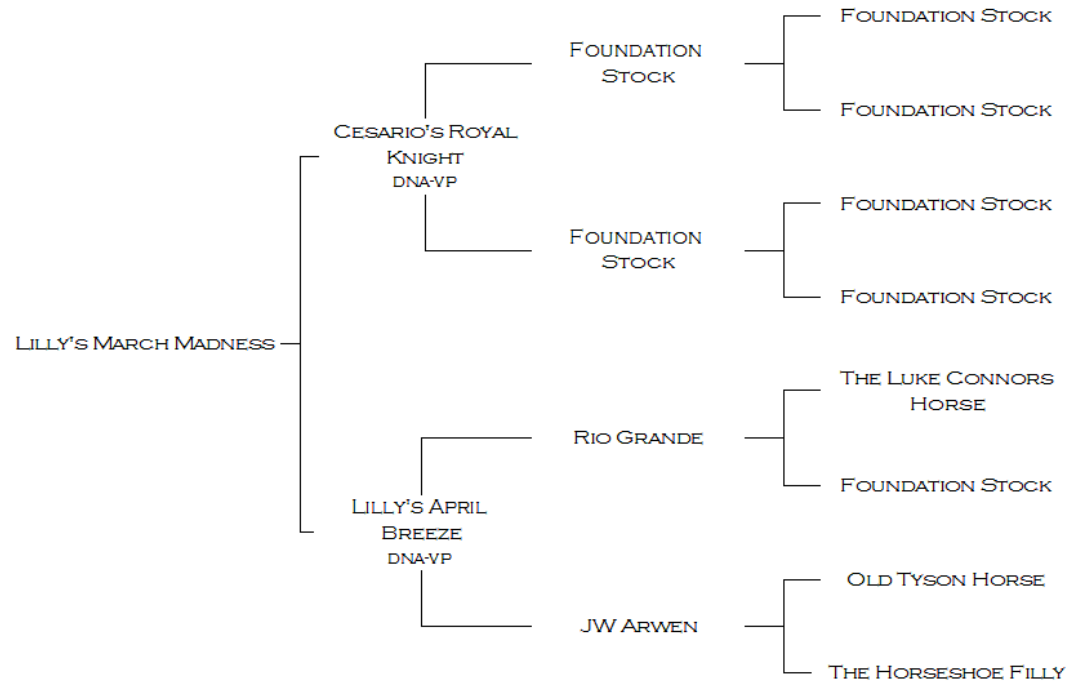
Lilly's March Madness

Cesario's Royal Knight
DNA-VP

Foundation Stock

Foundation Stock

Foundation Stock

Foundation Stock

Foundation Stock

Foundation Stock

Lilly's April Breeze
DNA-VP

Rio Grande

The Luke Connors Horse

Foundation Stock

JW Arwen

Old Tyson Horse

The Horseshoe Filly